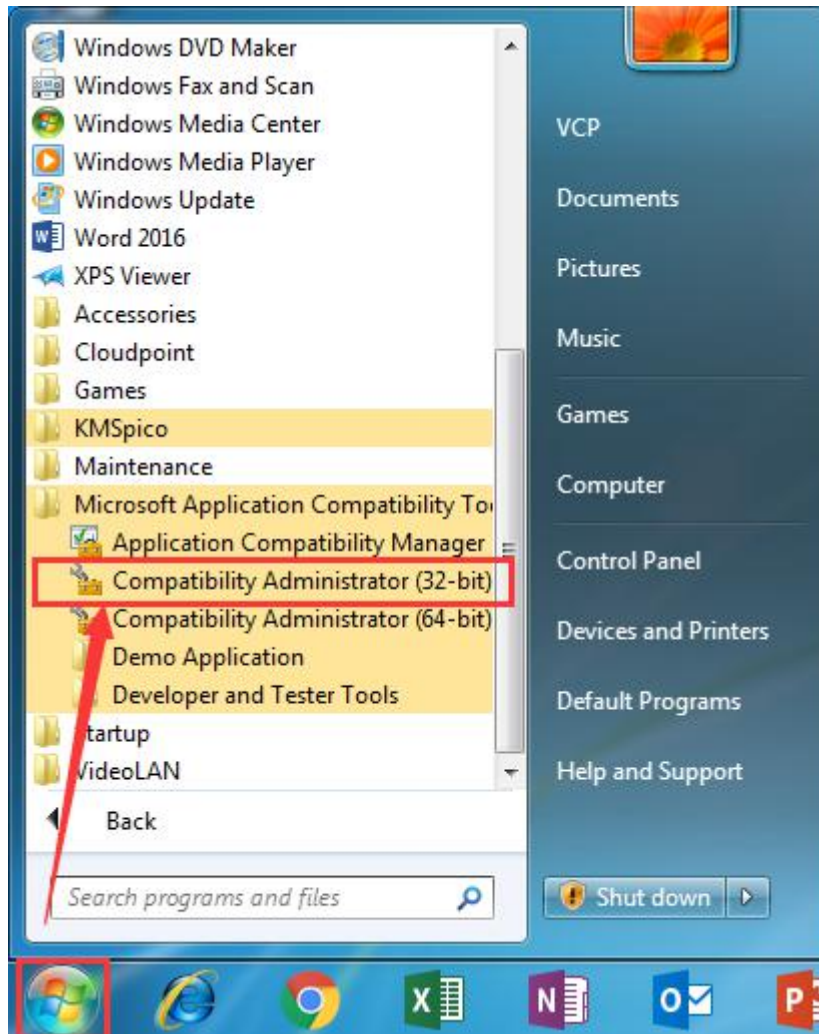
Windows DVD Maker
Windows Fax and Scan
Windows Media Center
Windows Media Player
Windows Update
Word 2016
XPS Viewer
Accessories
Cloudpoint
Games
KMSpico
Maintenance
Microsoft Application Compatibility To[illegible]
Application Compatibility Manager
Compatibility Administrator (32-bit)
Compatibility Administrator (64-bit)
Demo Application
Developer and Tester Tools
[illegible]tartup
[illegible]ideoLAN
Back
Search programs and files

VCP
Documents
Pictures
Music
Games
Computer
Control Panel
Devices and Printers
Default Programs
Help and Support
Shut down